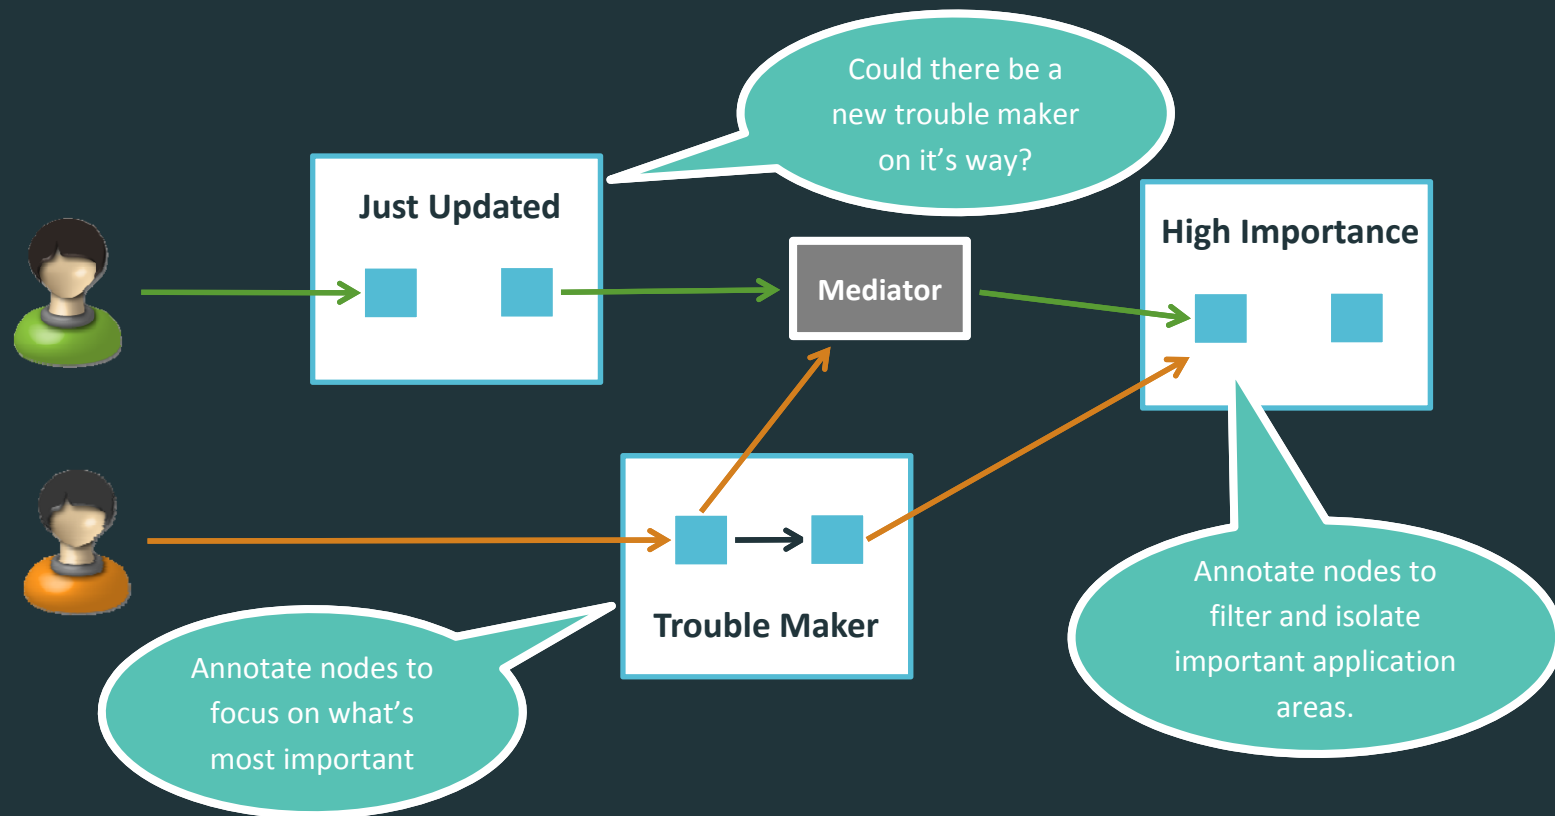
Could there be a new trouble maker on it’s way?

Just Updated

Mediator

High Importance

Trouble Maker

Annotate nodes to filter and isolate important application areas.

Annotate nodes to focus on what’s most important